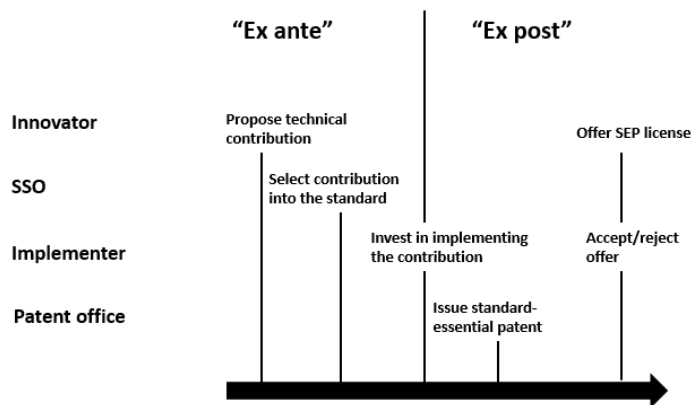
“Ex ante”

“Ex post”

Innovator

SSO

Implementer

Patent office

Propose technical contribution

Select contribution into the standard

Invest in implementing the contribution

Issue standard-essential patent

Offer SEP license

Accept/reject offer